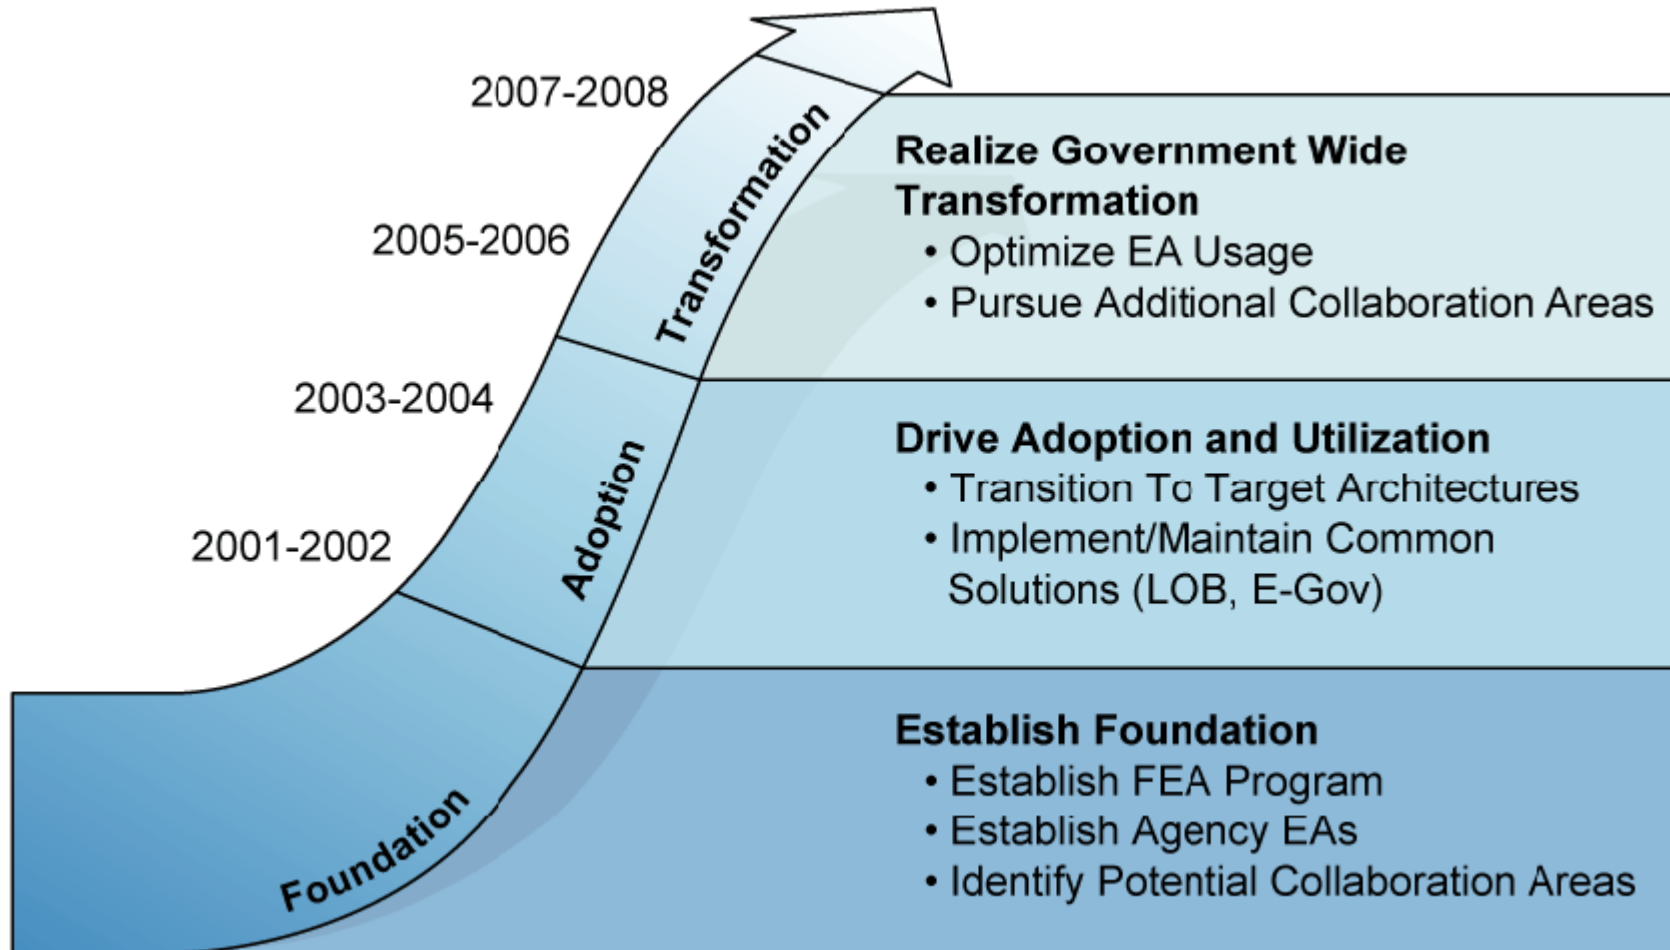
2007-2008

2005-2006

2003-2004

2001-2002

Transformation

Adoption

Foundation

Realize Government Wide Transformation
• Optimize EA Usage
• Pursue Additional Collaboration Areas

Drive Adoption and Utilization
• Transition To Target Architectures
• Implement/Maintain Common Solutions (LOB, E-Gov)

Establish Foundation
• Establish FEA Program
• Establish Agency EAs
• Identify Potential Collaboration Areas